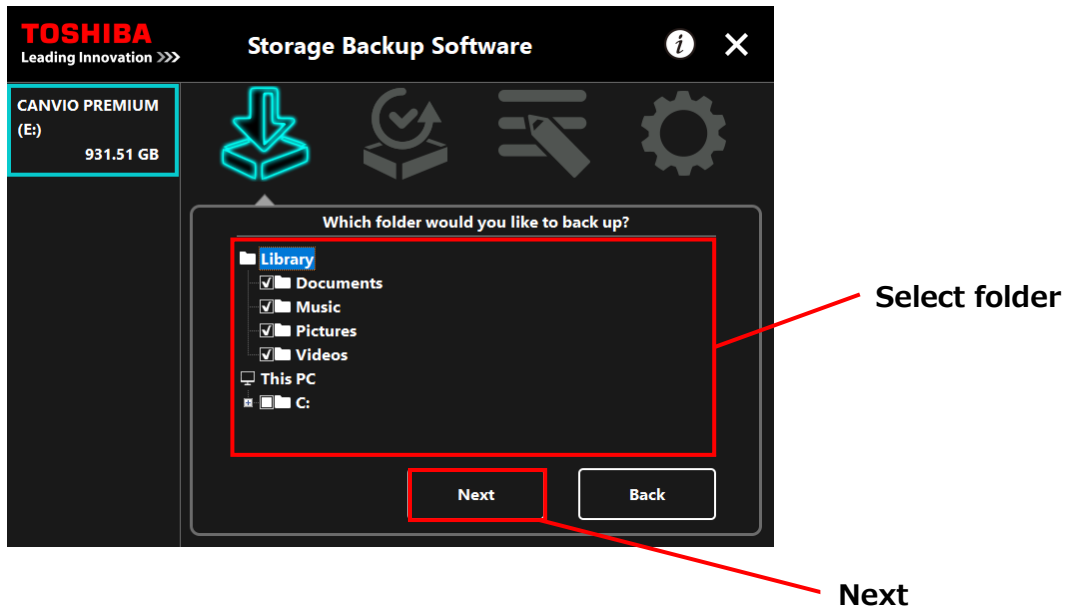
TOSHIBA
Leading Innovation >>>

Storage Backup Software

i

✕

CANVIO PREMIUM
(E:)
931.51 GB

Which folder would you like to back up?

Library
Documents
Music
Pictures
Videos
This PC
C:

Next

Back

Select folder

Next